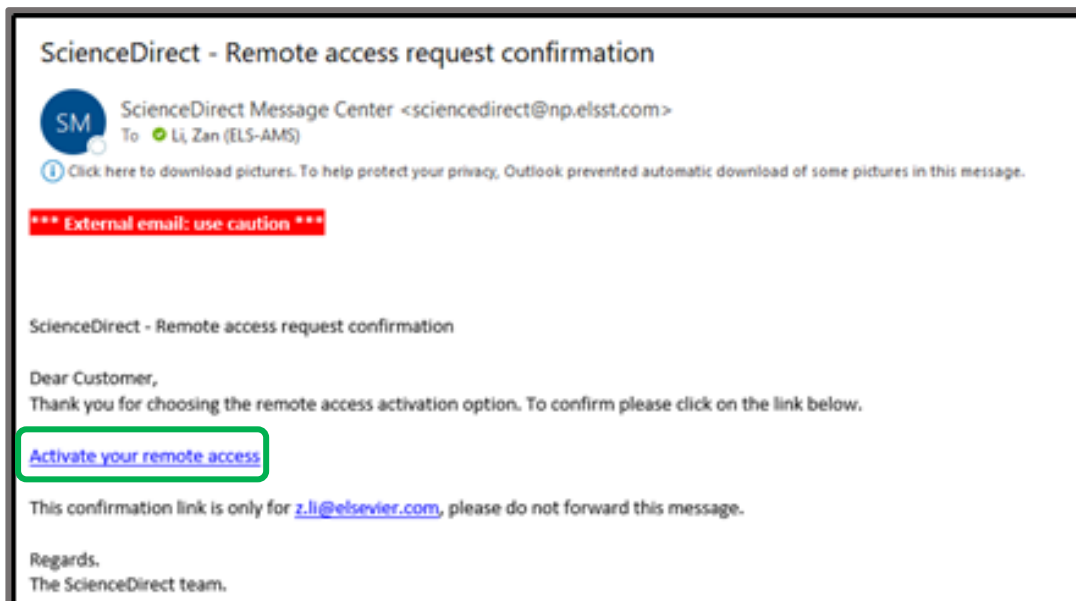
ScienceDirect - Remote access request confirmation

SM

ScienceDirect Message Center <sciencedirect@np.elsst.com>
To Li, Zan (ELS-AMS)

Click here to download pictures. To help protect your privacy, Outlook prevented automatic download of some pictures in this message.

*** External email: use caution ***

ScienceDirect - Remote access request confirmation

Dear Customer,
Thank you for choosing the remote access activation option. To confirm please click on the link below.

Activate your remote access

This confirmation link is only for z.li@elsevier.com, please do not forward this message.

Regards.
The ScienceDirect team.